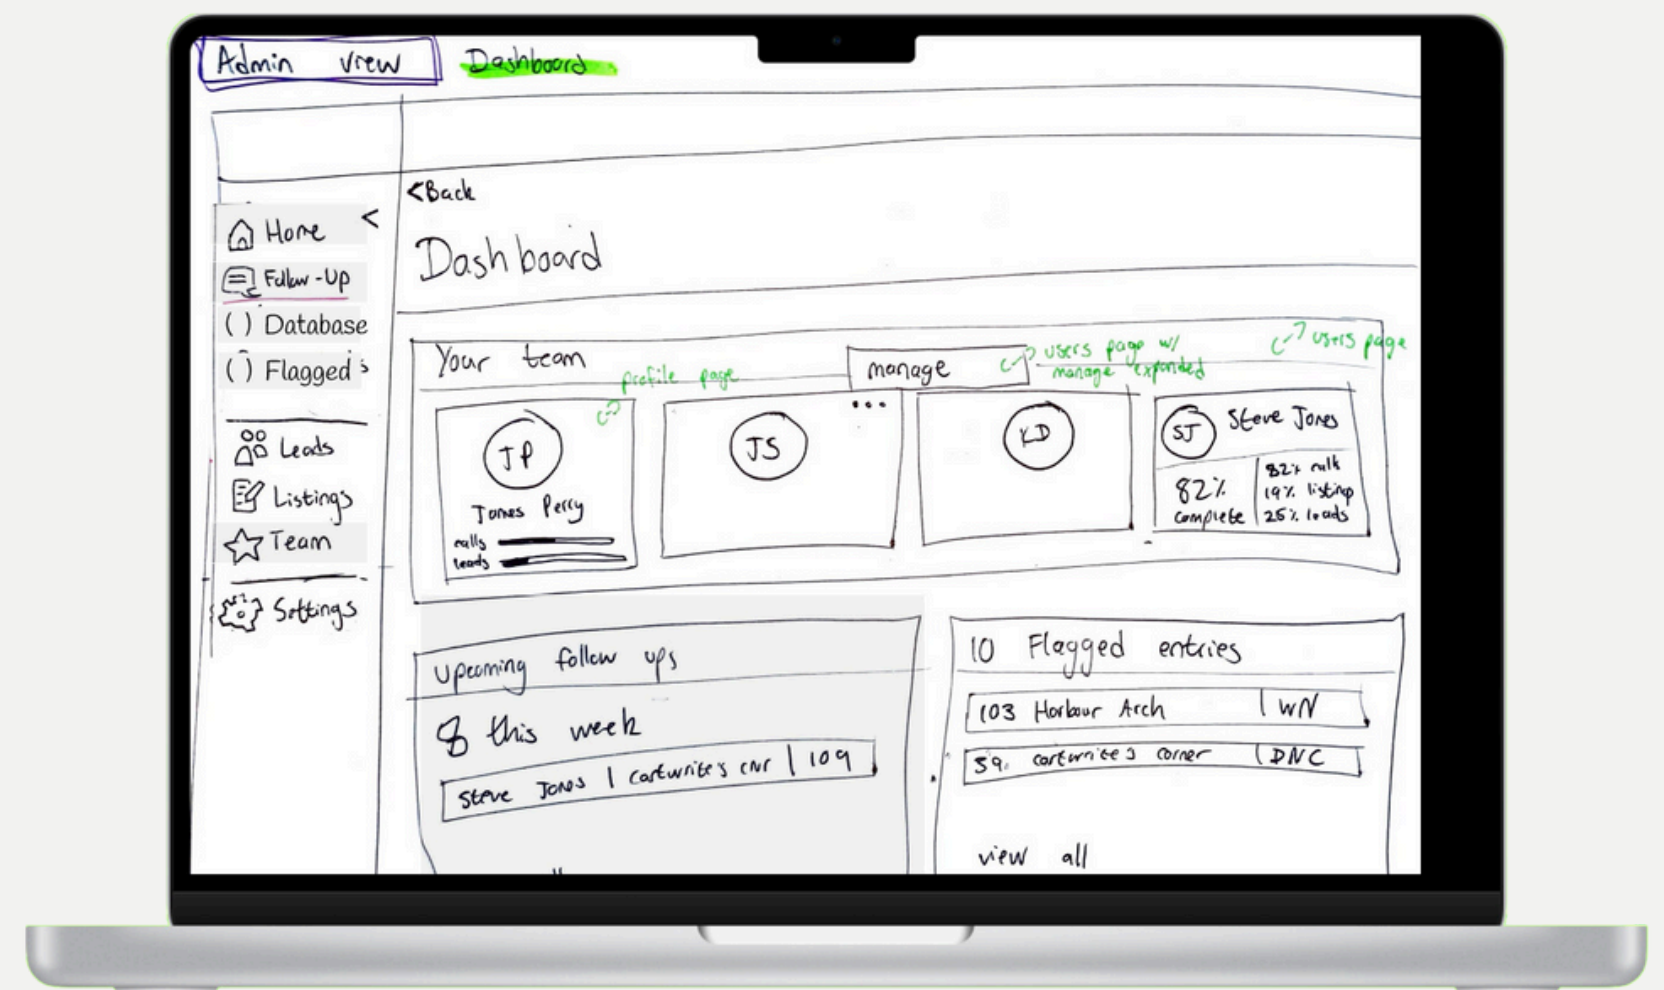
Admin view

Dashboard

Home
Follow-Up
( ) Database
( ) Flagged
Leads
Listings
Team
Settings

<Back

Dashboard

Your team

profile page

manage

users page w/ manage expanded

users page

JP
Jones Perry
calls
leads

JS

KD

SJ Steve Jones
82% complete
82% calls
19% listing
25% leads

Upcoming follow ups

8 this week

Steve Jones | cartwrite's cnr | 109

10 Flagged entries

103 Harbour Arch | WN

59 cartwrite's corner | DNC

view all